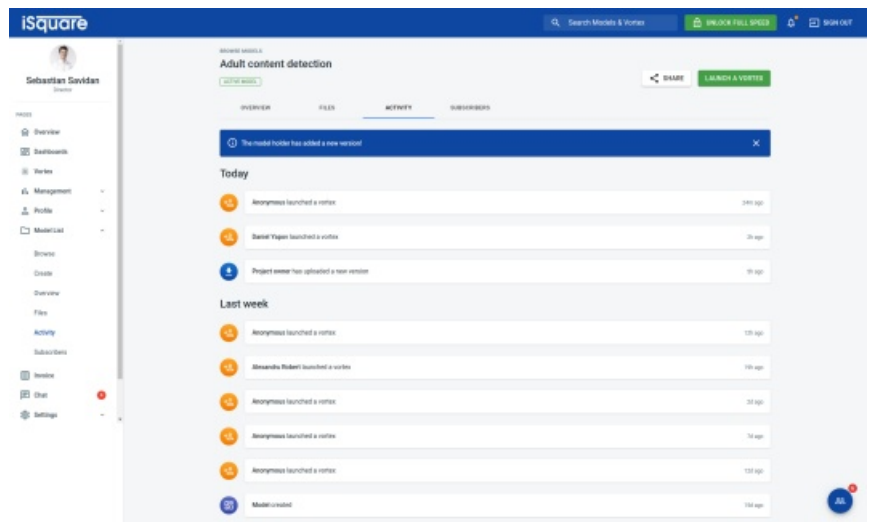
iSquare

Search Models & Vortex

UNLOCK FULL SPEED

SIGN OUT

Sebastian Savidan

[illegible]

PAGES

Overview

Dashboards

Vortex

Management

Profile

Model List

Browse

Create

Overview

Files

Activity

Subscribers

Invoice

Chat

Settings

BROWSE MODELS

Adult content detection

ACTIVE MODEL

SHARE

LAUNCH A VORTEX

OVERVIEW

FILES

ACTIVITY

SUBSCRIBERS

The model holder has added a new version!

Today

Anonymous launched a vortex

24m ago

Daniel Yegon launched a vortex

2h ago

Project owner has uploaded a new version

5h ago

Last week

Anonymous launched a vortex

12h ago

Alexandra Robert launched a vortex

16h ago

Anonymous launched a vortex

2d ago

Anonymous launched a vortex

7d ago

Anonymous launched a vortex

12d ago

Model created

13d ago

AA